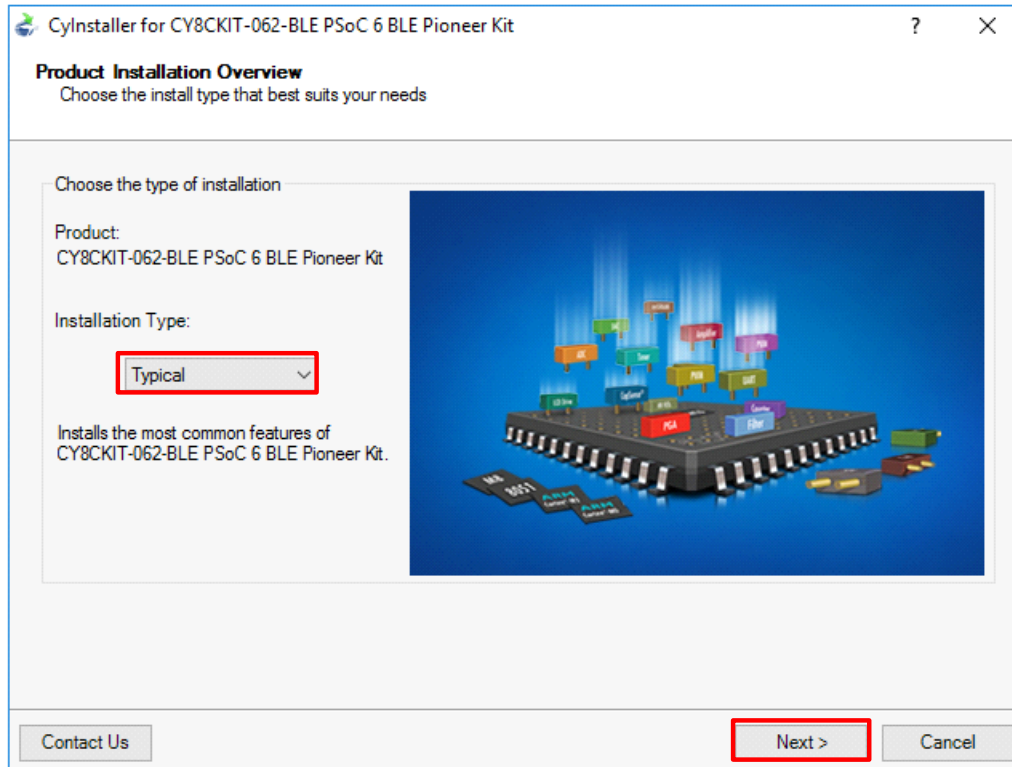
CyInstaller for CY8CKIT-062-BLE PSoC 6 BLE Pioneer Kit

?

Product Installation Overview
Choose the install type that best suits your needs

Choose the type of installation

Product:
CY8CKIT-062-BLE PSoC 6 BLE Pioneer Kit

Installation Type:

Typical

Installs the most common features of CY8CKIT-062-BLE PSoC 6 BLE Pioneer Kit.

ADC
Timer
PWM
UART
Amplifier
CapSense
PGA
Filter
Counter
PWM
LCD Drive
8051
ARM
ARM

Contact Us

Next >

Cancel